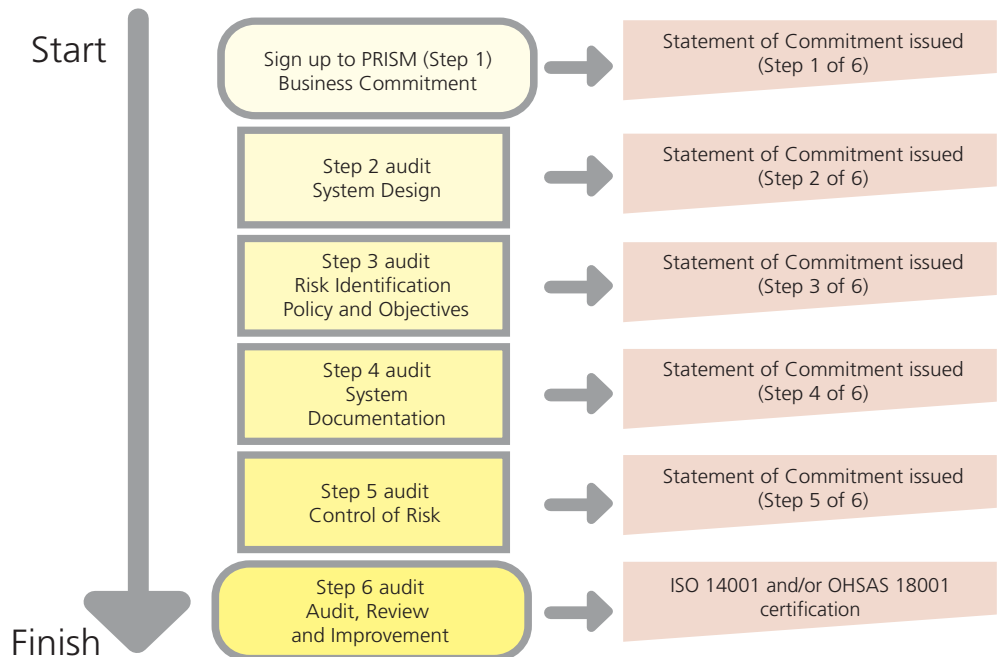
Start

Sign up to PRISM (Step 1)
Business Commitment

Statement of Commitment issued
(Step 1 of 6)

Step 2 audit
System Design

Statement of Commitment issued
(Step 2 of 6)

Step 3 audit
Risk Identification
Policy and Objectives

Statement of Commitment issued
(Step 3 of 6)

Step 4 audit
System
Documentation

Statement of Commitment issued
(Step 4 of 6)

Step 5 audit
Control of Risk

Statement of Commitment issued
(Step 5 of 6)

Step 6 audit
Audit, Review
and Improvement

ISO 14001 and/or OHSAS 18001
certification

Finish